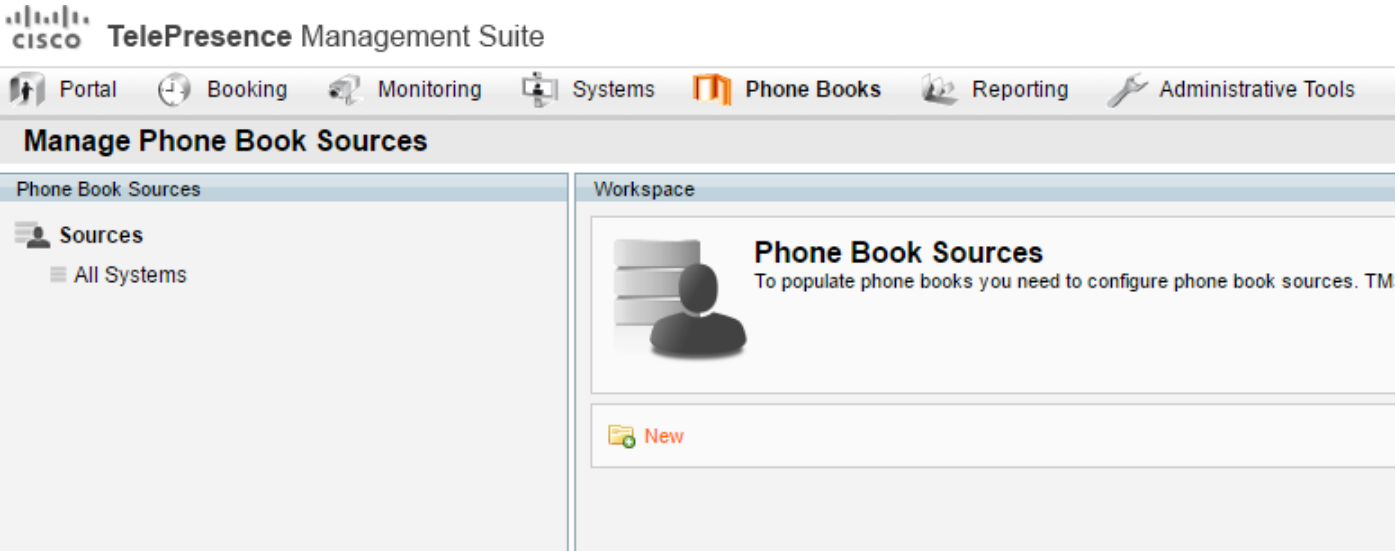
cisco TelePresence Management Suite

Portal Booking Monitoring Systems Phone Books Reporting Administrative Tools

Manage Phone Book Sources

Phone Book Sources

Sources

All Systems

Workspace

Phone Book Sources

To populate phone books you need to configure phone book sources. TM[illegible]

New